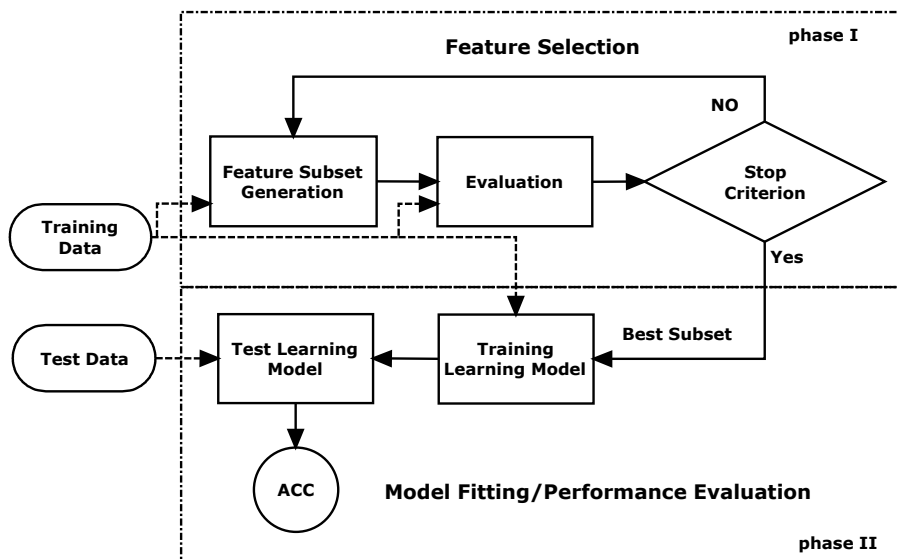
Feature Selection

phase I

NO

Feature Subset Generation

Evaluation

Stop Criterion

Training Data

Yes

Best Subset

Test Data

Test Learning Model

Training Learning Model

ACC

Model Fitting/Performance Evaluation

phase II